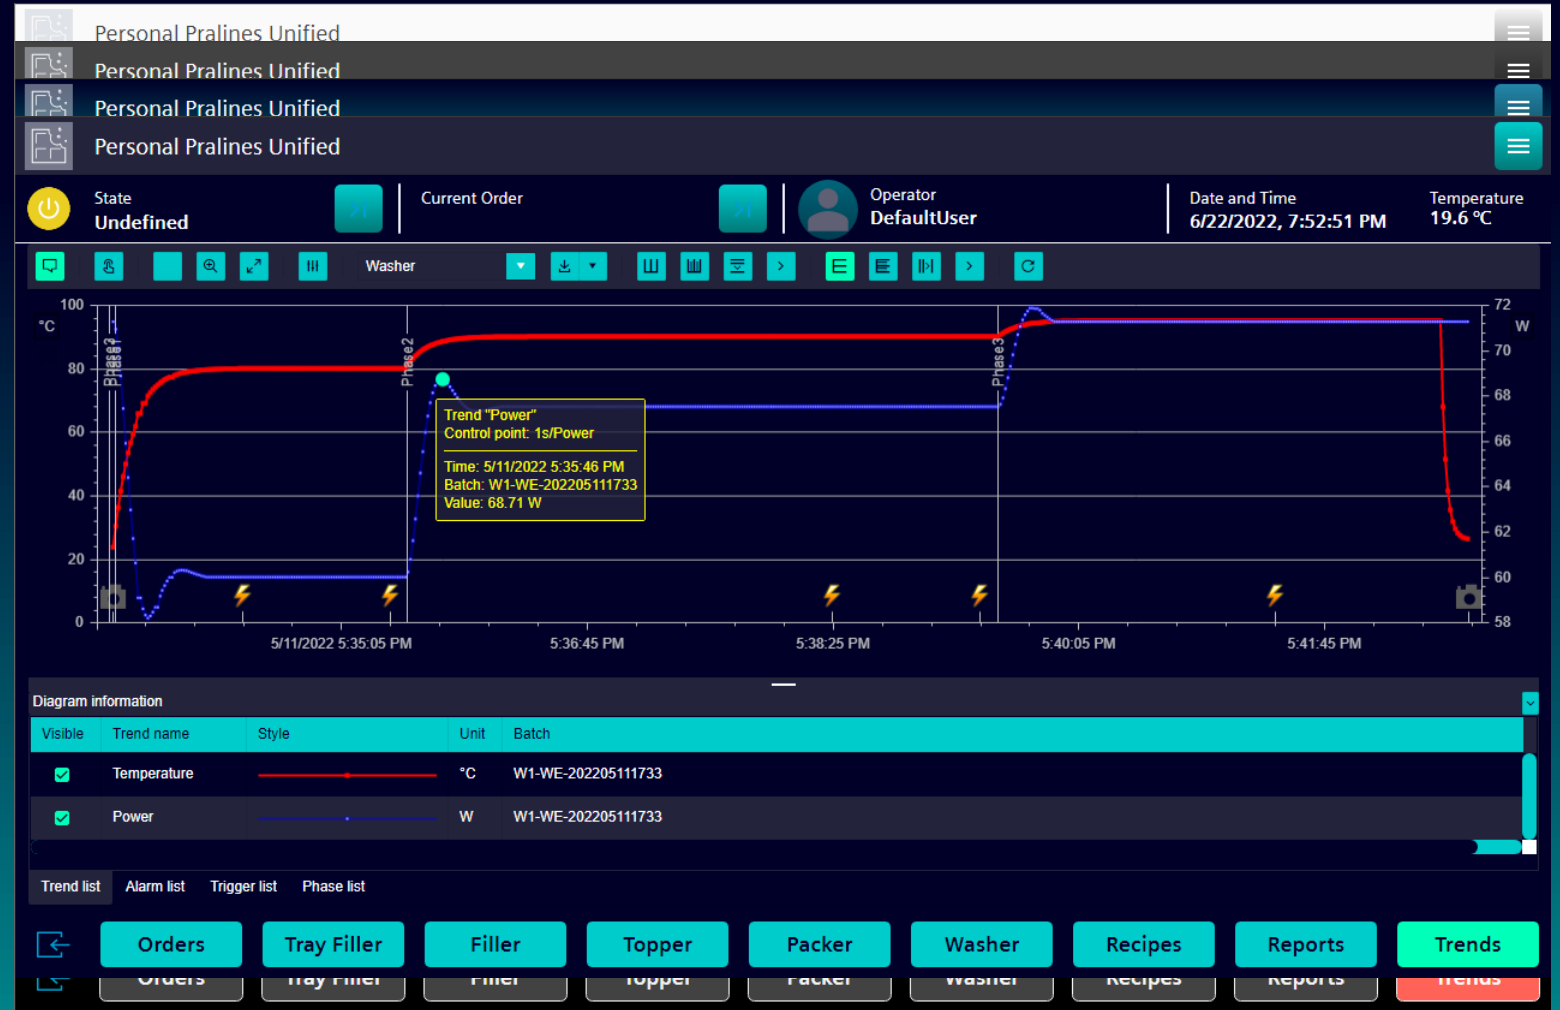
Personal Pralines Unified
Personal Pralines Unified
Personal Pralines Unified
Personal Pralines Unified

State
Undefined

Current Order

Operator
DefaultUser

Date and Time
6/22/2022, 7:52:51 PM

Temperature
19.6 °C

Washer

100
°C
80
60
40
20
0

72
W
70
68
66
64
62
60
58

Phase 2
Phase 1
Phase 2
Phase 3

Trend "Power"
Control point: 1s/Power
Time: 5/11/2022 5:35:46 PM
Batch: W1-WE-202205111733
Value: 68.71 W

5/11/2022 5:35:05 PM
5:36:45 PM
5:38:25 PM
5:40:05 PM
5:41:45 PM

Diagram information

| Visible | Trend name | Style | Unit | Batch |
|---|---|---|---|---|
| | Temperature | | °C | W1-WE-202205111733 |
| | Power | | W | W1-WE-202205111733 |

Trend list
Alarm list
Trigger list
Phase list

Orders
Tray Filler
Filler
Topper
Packer
Washer
Recipes
Reports
Trends

Orders
Tray Filler
Filler
Topper
Packer
Washer
Recipes
Reports
Trends